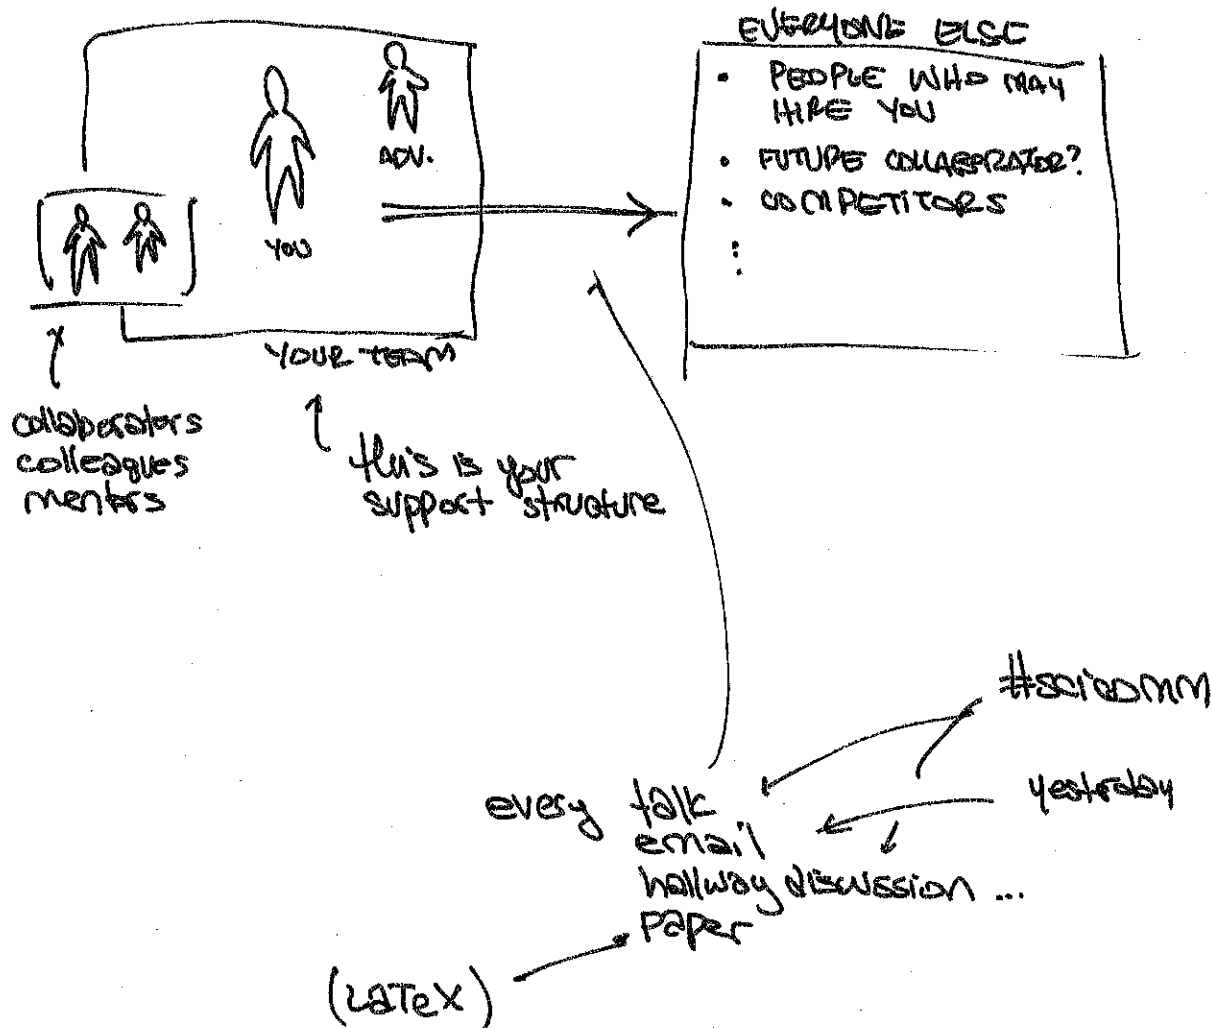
ADV.

YOU

YOUR TEAM

collaborators
colleagues
mentors

this is your support structure

EVERYONE ELSE
• PEOPLE WHO MAY HIRE YOU
• FUTURE COLLABORATOR?
• COMPETITORS
⋮

#scicomm

yesterday

every talk
email
hallway discussion ...
paper

(LaTeX)